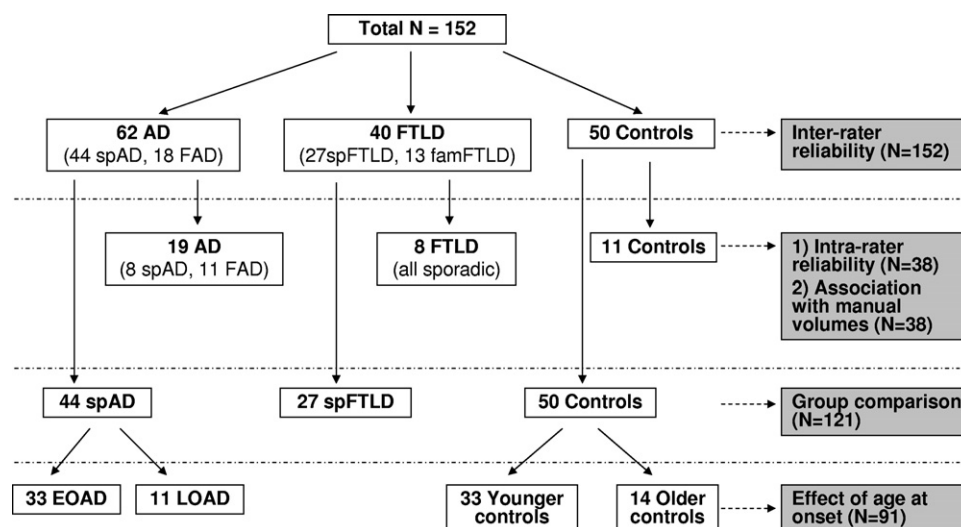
Total N = 152

62 AD
(44 spAD, 18 FAD)

40 FTLD
(27spFTLD, 13 famFTLD)

50 Controls

Inter-rater reliability (N=152)

19 AD
(8 spAD, 11 FAD)

8 FTLD
(all sporadic)

11 Controls

1) Intra-rater reliability (N=38)
2) Association with manual volumes (N=38)

44 spAD

27 spFTLD

50 Controls

Group comparison (N=121)

33 EOAD

11 LOAD

33 Younger controls

14 Older controls

Effect of age at onset (N=91)